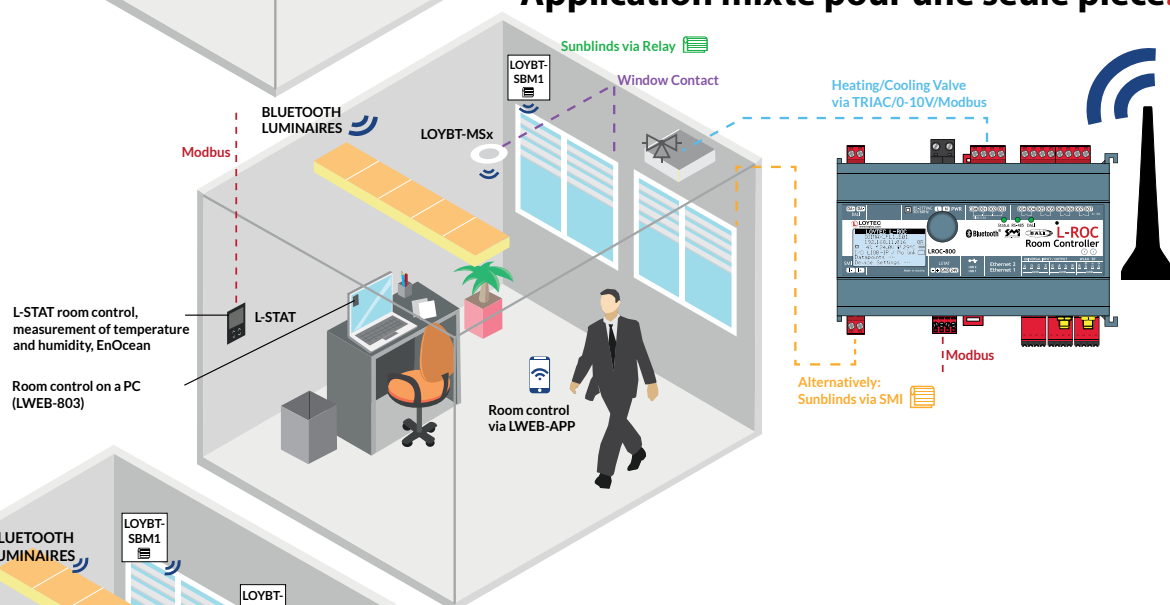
Application mixte pour une seule pièce

Sunblinds via Relay

LOYBT-SBM1

Window Contact

Heating/Cooling Valve via TRIAC/0-10V/Modbus

BLUETOOTH LUMINAIRES

LOYBT-MSx

Modbus

L-STAT room control, measurement of temperature and humidity, EnOcean

L-STAT

Room control on a PC (LWEB-803)

Room control via LWEB-APP

LOYTEC

LROC-800

L-ROC Room Controller

Bluetooth

DALI

Ethernet 2
Ethernet 1

Alternatively: Sunblinds via SMI

Modbus

BLUETOOTH LUMINAIRES

LOYBT-SBM1

LOYBT-